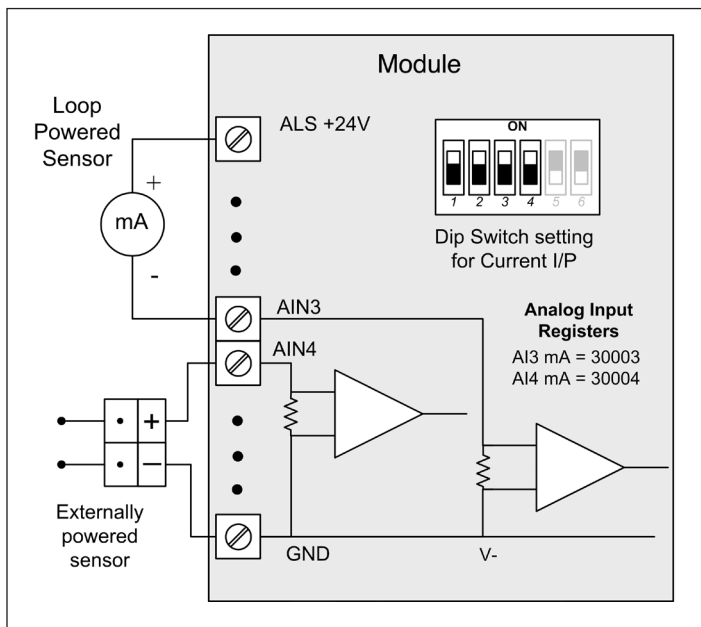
Module

Loop Powered Sensor

+

mA

-

ALS +24V

ON

1 2 3 4 5 6

Dip Switch setting for Current I/P

AIN3

AIN4

Analog Input Registers

AI3 mA = 30003

AI4 mA = 30004

+

−

Externally powered sensor

GND

V-